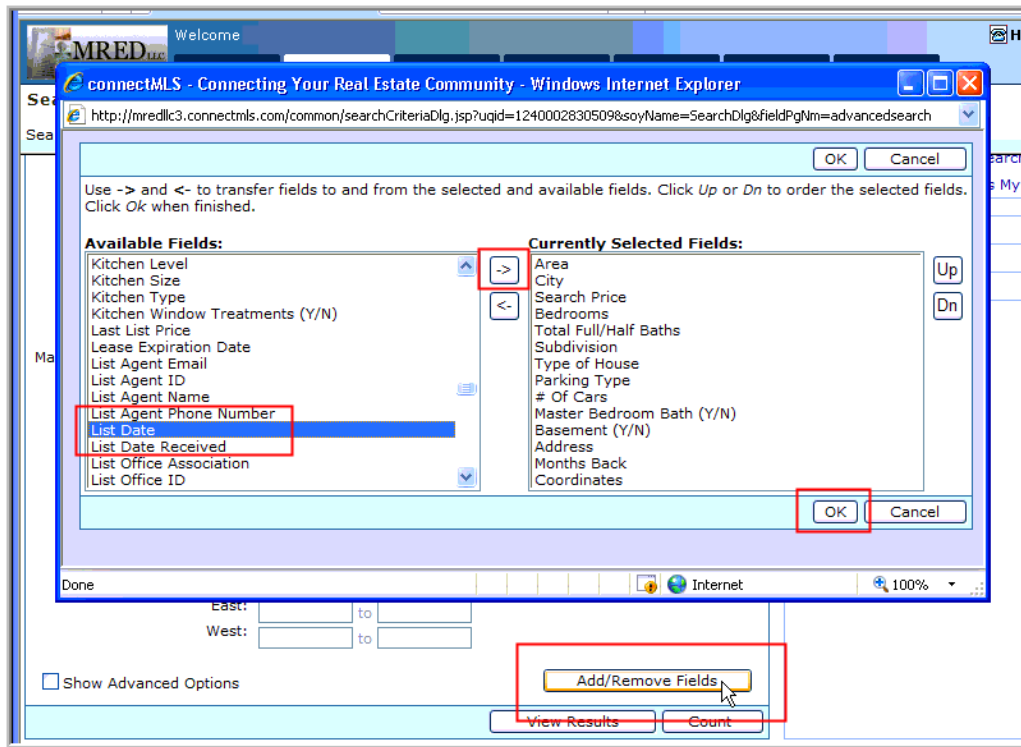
MRED LLC
Welcome

Sea
Sea

connectMLS - Connecting Your Real Estate Community - Windows Internet Explorer
http://mredllc3.connectmls.com/common/searchCriteriaDlg.jsp?uqid=1240002830509&soyName=SearchDlg&fieldPgNm=advancedsearch

OK Cancel

Use -> and <- to transfer fields to and from the selected and available fields. Click *Up* or *Dn* to order the selected fields. Click *Ok* when finished.

Available Fields:
Kitchen Level
Kitchen Size
Kitchen Type
Kitchen Window Treatments (Y/N)
Last List Price
Lease Expiration Date
List Agent Email
List Agent ID
List Agent Name
List Agent Phone Number
List Date
List Date Received
List Office Association
List Office ID

->
<-

Currently Selected Fields:
Area
City
Search Price
Bedrooms
Total Full/Half Baths
Subdivision
Type of House
Parking Type
# Of Cars
Master Bedroom Bath (Y/N)
Basement (Y/N)
Address
Months Back
Coordinates

Up
Dn

OK Cancel

Done
Internet
100%

earch
s My

Ma

East: to
West: to

Show Advanced Options

Add/Remove Fields

View Results Count